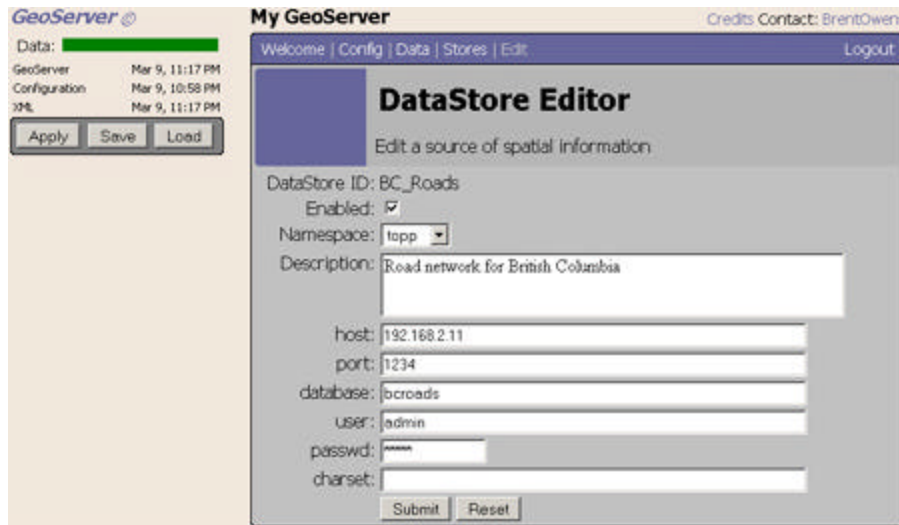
GeoServer

Data:

GeoServer Mar 9, 11:17 PM
Configuration Mar 9, 10:58 PM
XML Mar 9, 11:17 PM

Apply Save Load

My GeoServer

Credits Contact: BrentOwens

Welcome | Config | Data | Stores | Edit

Logout

DataStore Editor

Edit a source of spatial information

DataStore ID: BC_Roads

Enabled: ☑

Namespace: topp

Description: Road network for British Columbia

host: 192.168.2.11

port: 1234

database: bcroads

user: admin

passwd: *****

charset:

Submit Reset